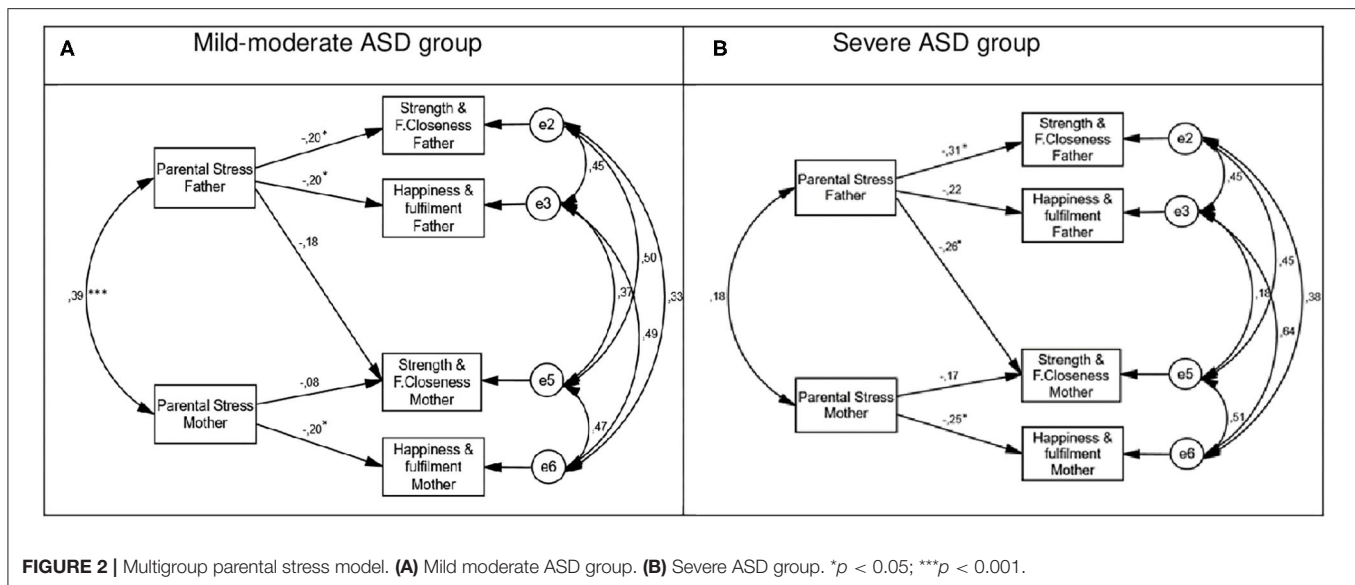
A Mild-moderate ASD group

Parental Stress Father

Parental Stress Mother

Strength & F.Closeness Father

Happiness & fulfilment Father

Strength & F.Closeness Mother

Happiness & fulfilment Mother

e2

e3

e5

e6

-,20*

-,20*

-,18

-,08

-,20*

,39***

,45

,50

,37

,33

,49

,47

B Severe ASD group

Parental Stress Father

Parental Stress Mother

Strength & F.Closeness Father

Happiness & fulfilment Father

Strength & F.Closeness Mother

Happiness & fulfilment Mother

e2

e3

e5

e6

-,31*

-,22

-,26*

-,17

-,25*

,18

,45

,45

,18

,38

,64

,51

FIGURE 2 | Multigroup parental stress model. (A) Mild moderate ASD group. (B) Severe ASD group. *$p < 0.05$; ***$p < 0.001$.